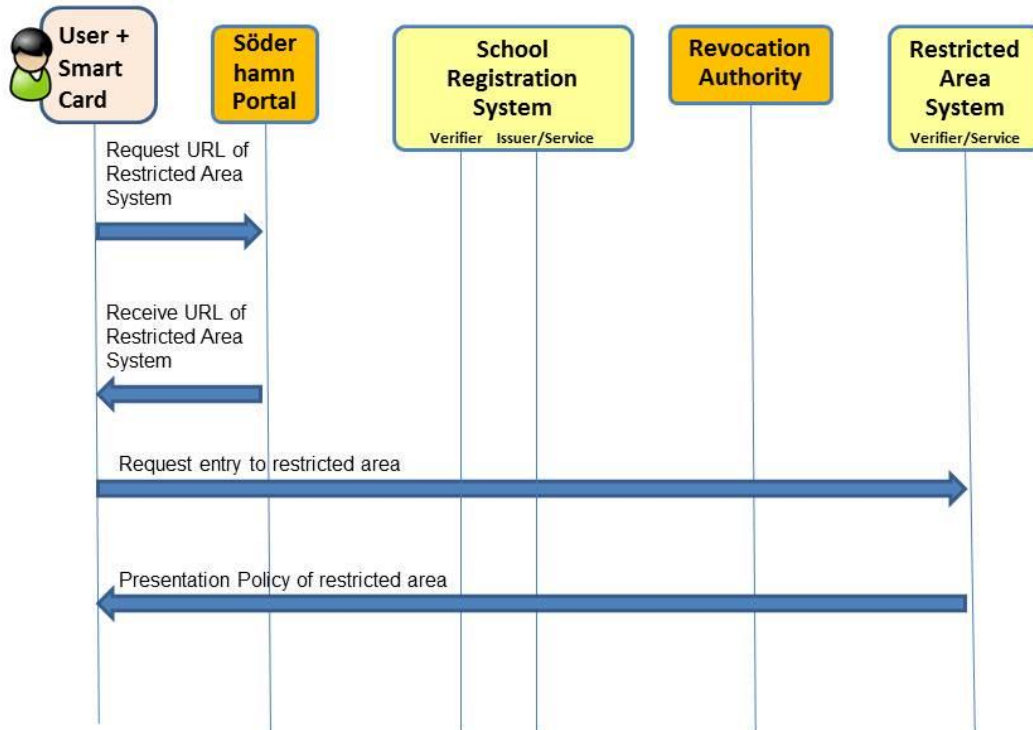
User + Smart Card

Söder hamn Portal

School Registration System
Verifier Issuer/Service

Revocation Authority

Restricted Area System
Verifier/Service

Request URL of Restricted Area System

Receive URL of Restricted Area System

Request entry to restricted area

Presentation Policy of restricted area